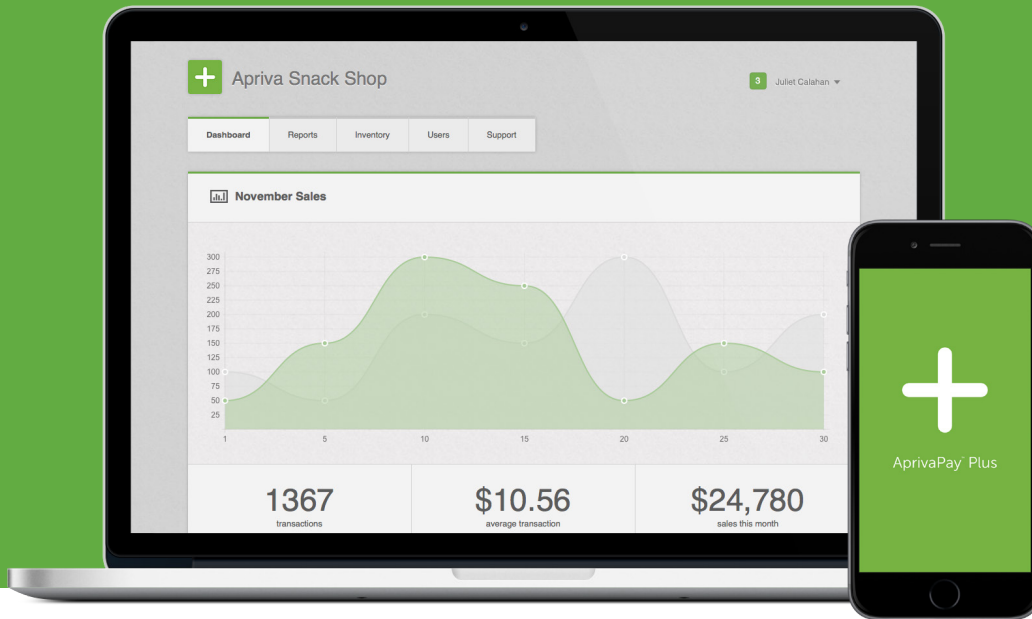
Apriva Snack Shop

3 Juliet Calahan

Dashboard | Reports | Inventory | Users | Support

November Sales

300
275
250
225
200
175
150
125
100
75
50
25

1 5 10 15 20 25 30

1367
transactions

$10.56
average transaction

$24,780
sales this month

AprivaPay® Plus